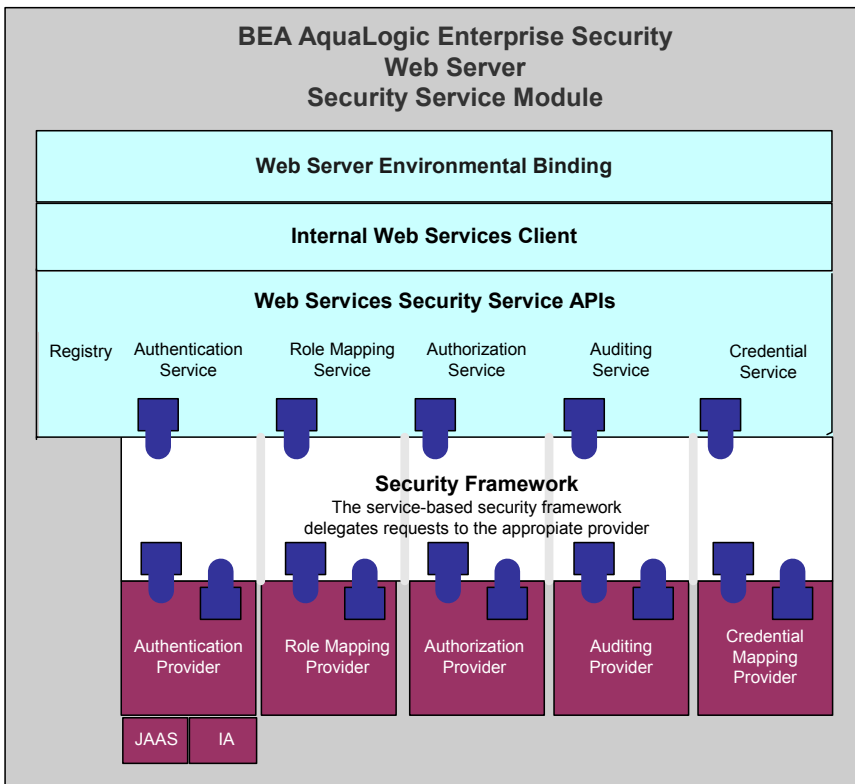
BEA AquaLogic Enterprise Security
Web Server
Security Service Module

Web Server Environmental Binding

Internal Web Services Client

Web Services Security Service APIs

Registry

Authentication Service

Role Mapping Service

Authorization Service

Auditing Service

Credential Service

Security Framework
The service-based security framework delegates requests to the appropiate provider

Authentication Provider

Role Mapping Provider

Authorization Provider

Auditing Provider

Credential Mapping Provider

JAAS

IA